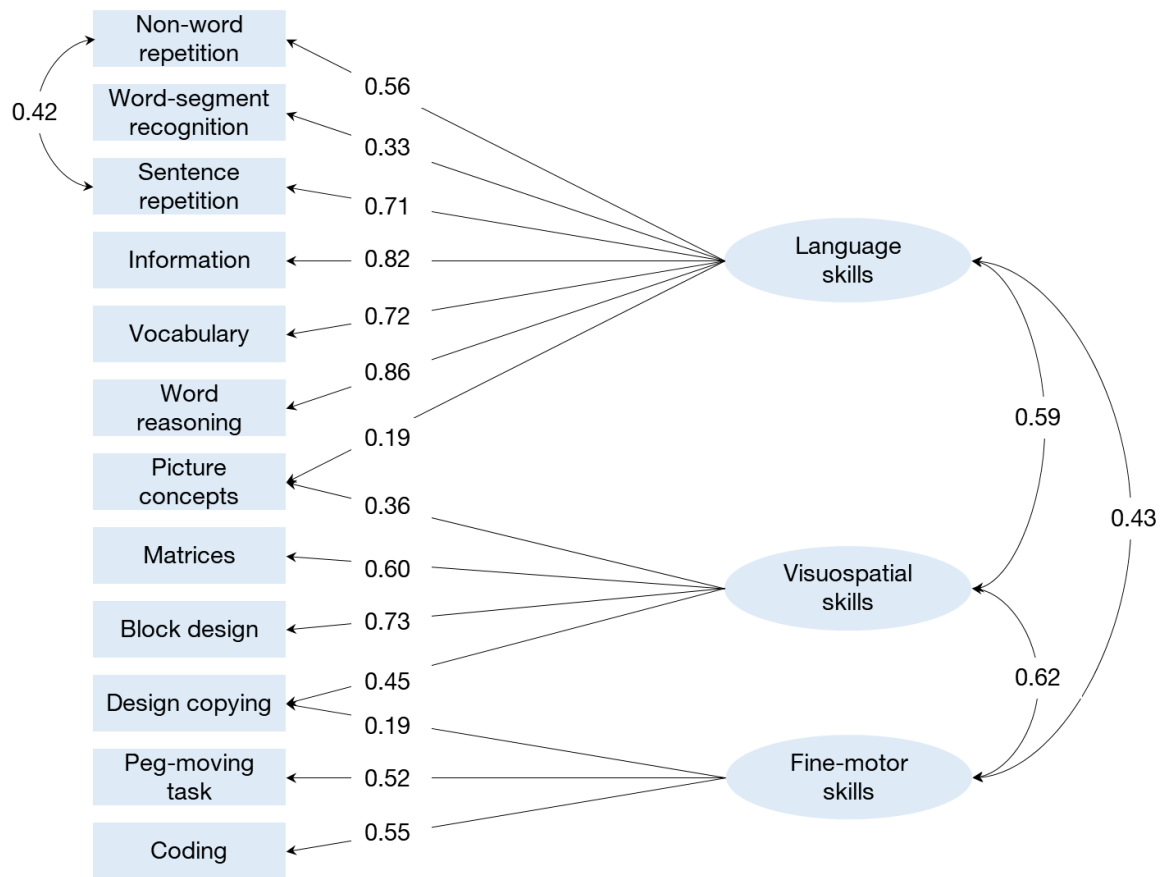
Non-word repetition

0.42

0.56

Word-segment recognition

0.33

Sentence repetition

0.71

Information

0.82

Language skills

Vocabulary

0.72

Word reasoning

0.86

0.19

Picture concepts

0.36

0.59

0.43

Matrices

0.60

Visuospatial skills

Block design

0.73

Design copying

0.45

0.62

0.19

Peg-moving task

0.52

Fine-motor skills

Coding

0.55